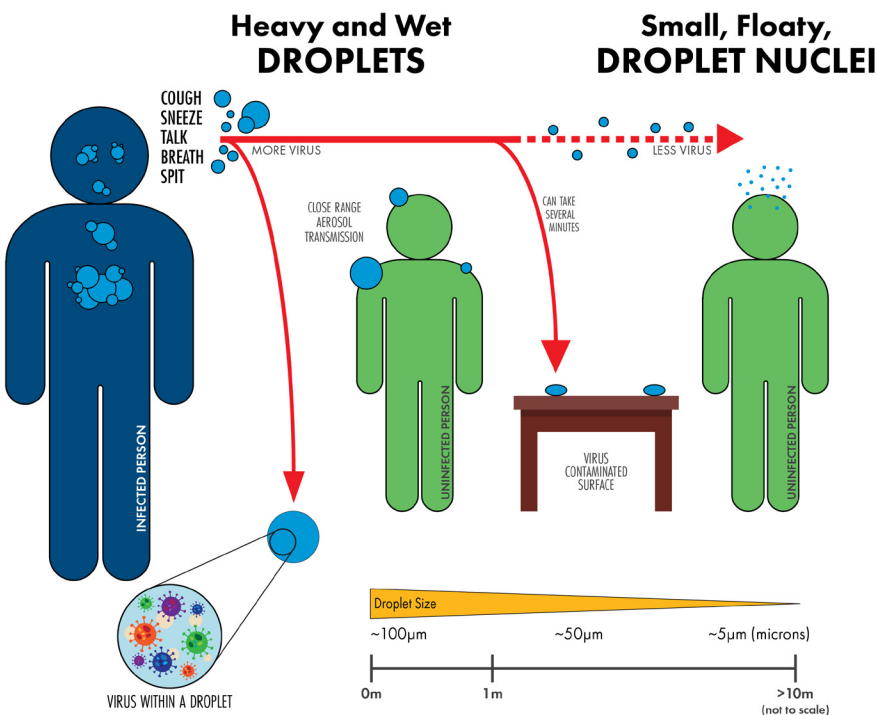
Heavy and Wet
DROPLETS

Small, Floaty,
DROPLET NUCLEI

COUGH
SNEEZE
TALK
BREATH
SPIT

MORE VIRUS

LESS VIRUS

CLOSE RANGE AEROSOL TRANSMISSION

CAN TAKE SEVERAL MINUTES

INFECTED PERSON

UNINFECTED PERSON

VIRUS CONTAMINATED SURFACE

UNINFECTED PERSON

VIRUS WITHIN A DROPLET

Droplet Size

~100μm

~50μm

~5μm (microns)

0m

1m

>10m
(not to scale)